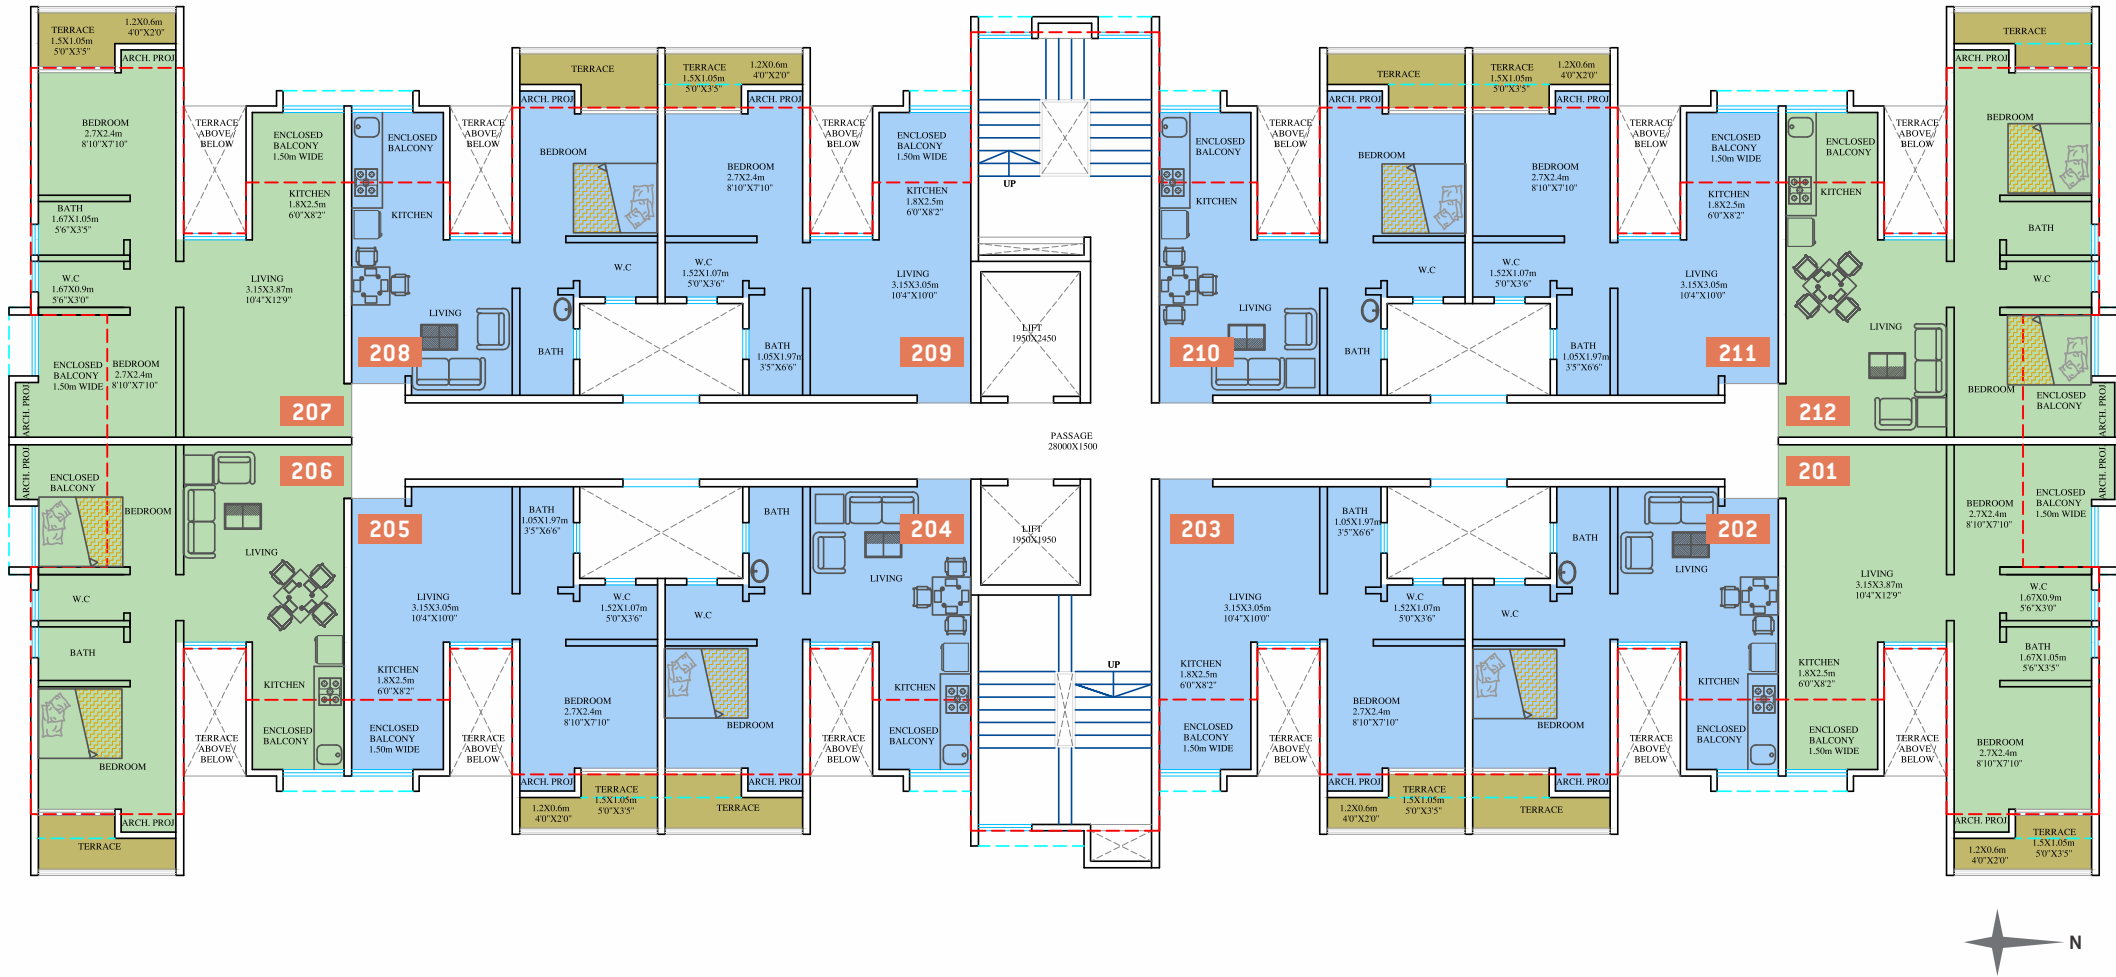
TERRACE
1.5X1.05m
5'0"X3'5"
1.2X0.6m
4'0"X2'0"
ARCH. PROJ
BEDROOM
2.7X2.4m
8'10"X7'10"
TERRACE
ABOVE
BELOW
ENCLOSED
BALCONY
1.50m WIDE
KITCHEN
1.8X2.5m
6'0"X8'2"
BATH
1.67X1.05m
5'6"X3'5"
W.C
1.67X0.9m
5'6"X3'0"
LIVING
3.15X3.87m
10'4"X12'9"
ENCLOSED
BALCONY
1.50m WIDE
BEDROOM
2.7X2.4m
8'10"X7'10"
ARCH. PROJ
207

ENCLOSED
BALCONY
KITCHEN
TERRACE
ABOVE
BELOW
LIVING
208

TERRACE
ARCH. PROJ
BEDROOM
W.C
BATH
TERRACE
1.5X1.05m
5'0"X3'5"
1.2X0.6m
4'0"X2'0"
ARCH. PROJ
BEDROOM
2.7X2.4m
8'10"X7'10"
W.C
1.52X1.07m
5'0"X3'6"
BATH
1.05X1.97m
3'5"X6'6"
TERRACE
ABOVE
BELOW
ENCLOSED
BALCONY
1.50m WIDE
KITCHEN
1.8X2.5m
6'0"X8'2"
LIVING
3.15X3.05m
10'4"X10'0"
209

UP
LIFT
1950X2450

ENCLOSED
BALCONY
KITCHEN
TERRACE
ABOVE
BELOW
LIVING
210
TERRACE
ARCH. PROJ
BEDROOM
W.C
BATH
TERRACE
1.5X1.05m
5'0"X3'5"
1.2X0.6m
4'0"X2'0"
ARCH. PROJ
BEDROOM
2.7X2.4m
8'10"X7'10"
W.C
1.52X1.07m
5'0"X3'6"
BATH
1.05X1.97m
3'5"X6'6"
TERRACE
ABOVE
BELOW
ENCLOSED
BALCONY
1.50m WIDE
KITCHEN
1.8X2.5m
6'0"X8'2"
LIVING
3.15X3.05m
10'4"X10'0"
211

ENCLOSED
BALCONY
KITCHEN
TERRACE
ABOVE
BELOW
TERRACE
ARCH. PROJ
BEDROOM
BATH
W.C
LIVING
BEDROOM
ENCLOSED
BALCONY
ARCH. PROJ
212

PASSAGE
28000X1500

ARCH. PROJ
ENCLOSED
BALCONY
BEDROOM
206
LIVING
W.C
BATH
BEDROOM
KITCHEN
TERRACE
ABOVE
BELOW
ENCLOSED
BALCONY
ARCH. PROJ
TERRACE

205
LIVING
3.15X3.05m
10'4"X10'0"
KITCHEN
1.8X2.5m
6'0"X8'2"
ENCLOSED
BALCONY
1.50m WIDE
TERRACE
ABOVE
BELOW
BATH
1.05X1.97m
3'5"X6'6"
W.C
1.52X1.07m
5'0"X3'6"
BEDROOM
2.7X2.4m
8'10"X7'10"
ARCH. PROJ
1.2X0.6m
4'0"X2'0"
TERRACE
1.5X1.05m
5'0"X3'5"

BATH
204
W.C
LIVING
BEDROOM
ARCH. PROJ
TERRACE
TERRACE
ABOVE
BELOW
KITCHEN
ENCLOSED
BALCONY

LIFT
1950X1950
UP

203
LIVING
3.15X3.05m
10'4"X10'0"
KITCHEN
1.8X2.5m
6'0"X8'2"
ENCLOSED
BALCONY
1.50m WIDE
TERRACE
ABOVE
BELOW
BATH
1.05X1.97m
3'5"X6'6"
W.C
1.52X1.07m
5'0"X3'6"
BEDROOM
2.7X2.4m
8'10"X7'10"
ARCH. PROJ
1.2X0.6m
4'0"X2'0"
TERRACE
1.5X1.05m
5'0"X3'5"

BATH
202
W.C
LIVING
BEDROOM
ARCH. PROJ
TERRACE
TERRACE
ABOVE
BELOW
KITCHEN
ENCLOSED
BALCONY

201
ARCH. PROJ
BEDROOM
2.7X2.4m
8'10"X7'10"
ENCLOSED
BALCONY
1.50m WIDE
LIVING
3.15X3.87m
10'4"X12'9"
W.C
1.67X0.9m
5'6"X3'0"
BATH
1.67X1.05m
5'6"X3'5"
KITCHEN
1.8X2.5m
6'0"X8'2"
ENCLOSED
BALCONY
1.50m WIDE
TERRACE
ABOVE
BELOW
BEDROOM
2.7X2.4m
8'10"X7'10"
ARCH. PROJ
TERRACE
1.5X1.05m
5'0"X3'5"
1.2X0.6m
4'0"X2'0"

N